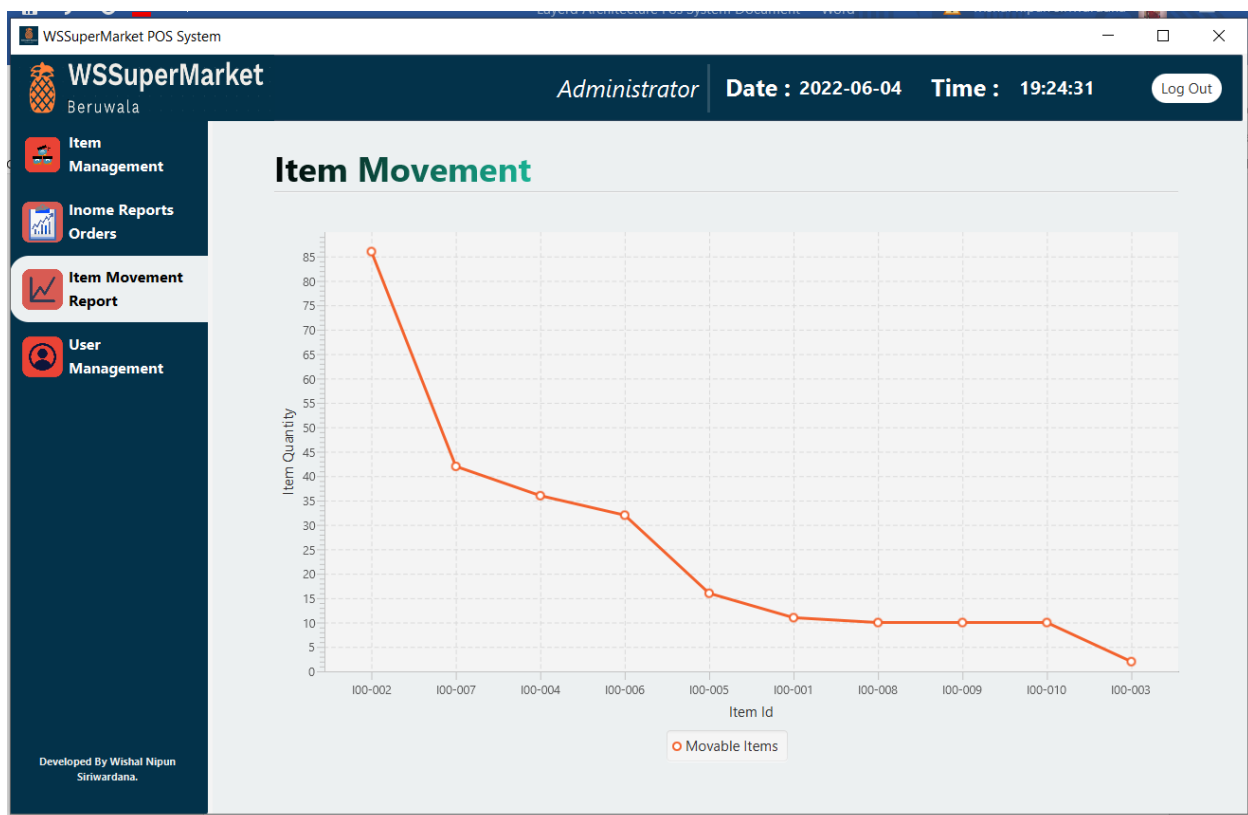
WSSuperMarket POS System

WSSuperMarket
Beruwala

Administrator
Date : 2022-06-04
Time : 19:24:31
Log Out

Item Management
Inome Reports Orders
Item Movement Report
User Management

Developed By Wishal Nipun Siriwardana.

Item Movement

Item Quantity
85
80
75
70
65
60
55
50
45
40
35
30
25
20
15
10
5
0

I00-002 I00-007 I00-004 I00-006 I00-005 I00-001 I00-008 I00-009 I00-010 I00-003
Item Id

Movable Items